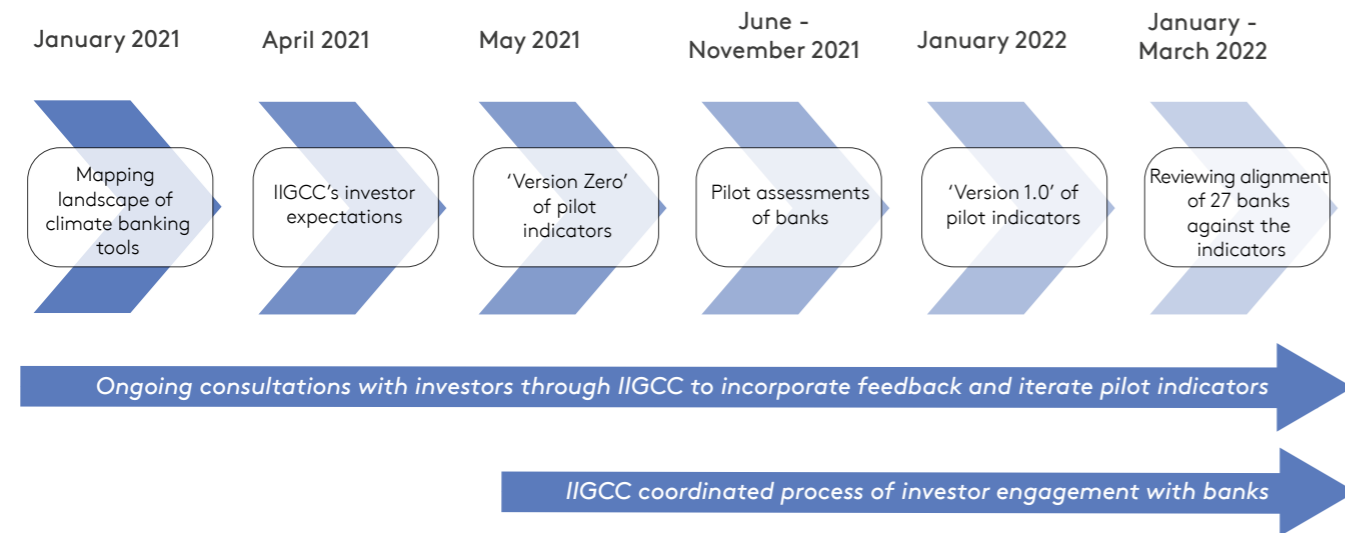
January 2021

Mapping landscape of climate banking tools

April 2021

IIGCC's investor expectations

May 2021

'Version Zero' of pilot indicators

June - November 2021

Pilot assessments of banks

January 2022

'Version 1.0' of pilot indicators

January - March 2022

Reviewing alignment of 27 banks against the indicators

Ongoing consultations with investors through IIGCC to incorporate feedback and iterate pilot indicators

IIGCC coordinated process of investor engagement with banks